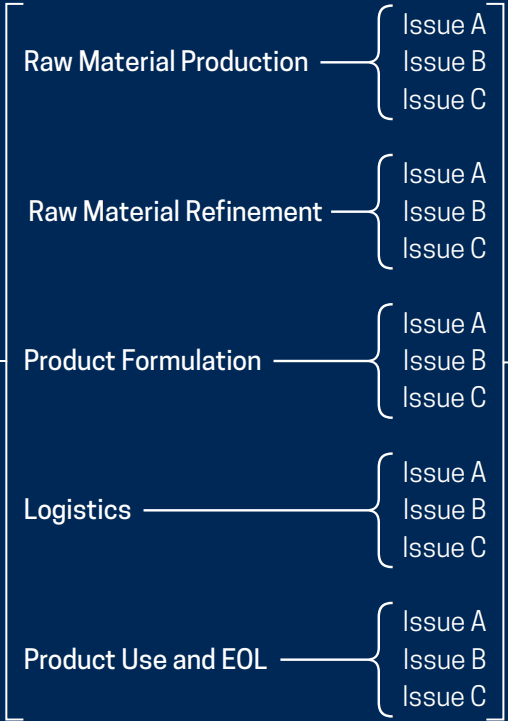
Raw Material Production

Issue A
Issue B
Issue C

Raw Material Refinement

Issue A
Issue B
Issue C

Product Formulation

Issue A
Issue B
Issue C

Logistics

Issue A
Issue B
Issue C

Product Use and EOL

Issue A
Issue B
Issue C